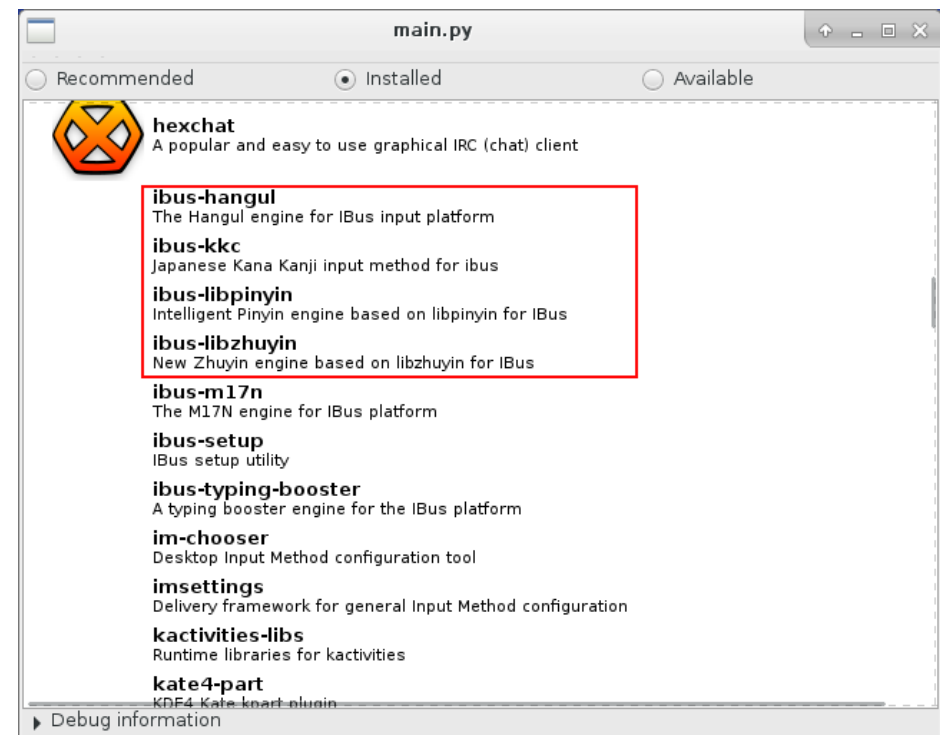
main.py

Recommended
Installed
Available

hexchat
A popular and easy to use graphical IRC (chat) client

ibus-hangul
The Hangul engine for IBus input platform

ibus-kkc
Japanese Kana Kanji input method for ibus

ibus-libpinyin
Intelligent Pinyin engine based on libpinyin for IBus

ibus-libzhuyin
New Zhuyin engine based on libzhuyin for IBus

ibus-m17n
The M17N engine for IBus platform

ibus-setup
IBus setup utility

ibus-typing-booster
A typing booster engine for the IBus platform

im-chooser
Desktop Input Method configuration tool

imsettings
Delivery framework for general Input Method configuration

kactivities-libs
Runtime libraries for kactivities

kate4-part
KDE4 Kate kpart plugin

Debug information